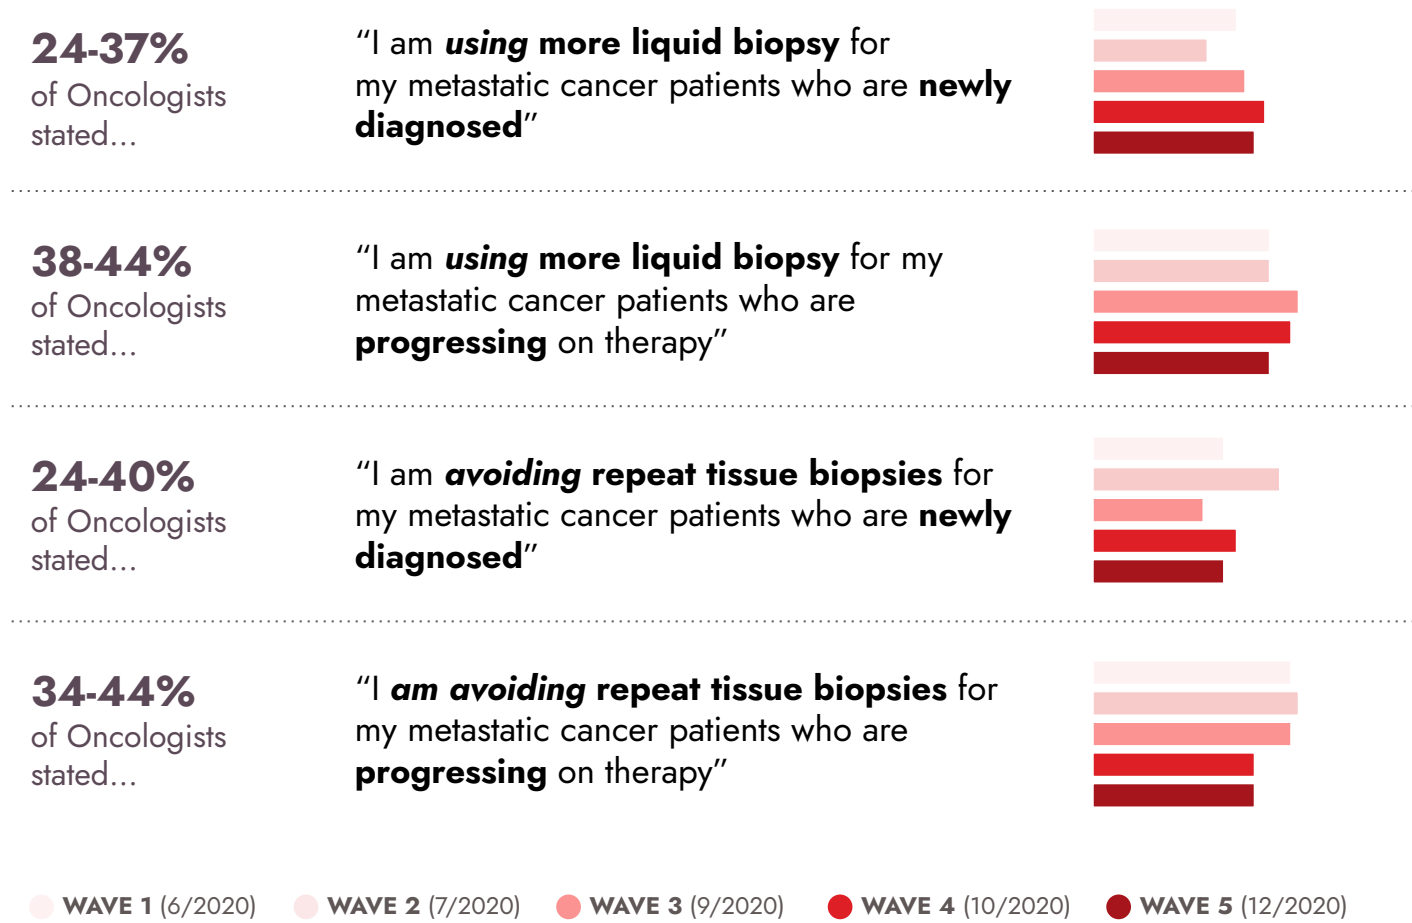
24-37%
of Oncologists stated...

“I am using more liquid biopsy for my metastatic cancer patients who are newly diagnosed”

38-44%
of Oncologists stated...

“I am using more liquid biopsy for my metastatic cancer patients who are progressing on therapy”

24-40%
of Oncologists stated...

“I am avoiding repeat tissue biopsies for my metastatic cancer patients who are newly diagnosed”

34-44%
of Oncologists stated...

“I am avoiding repeat tissue biopsies for my metastatic cancer patients who are progressing on therapy”

WAVE 1 (6/2020) WAVE 2 (7/2020) WAVE 3 (9/2020) WAVE 4 (10/2020) WAVE 5 (12/2020)